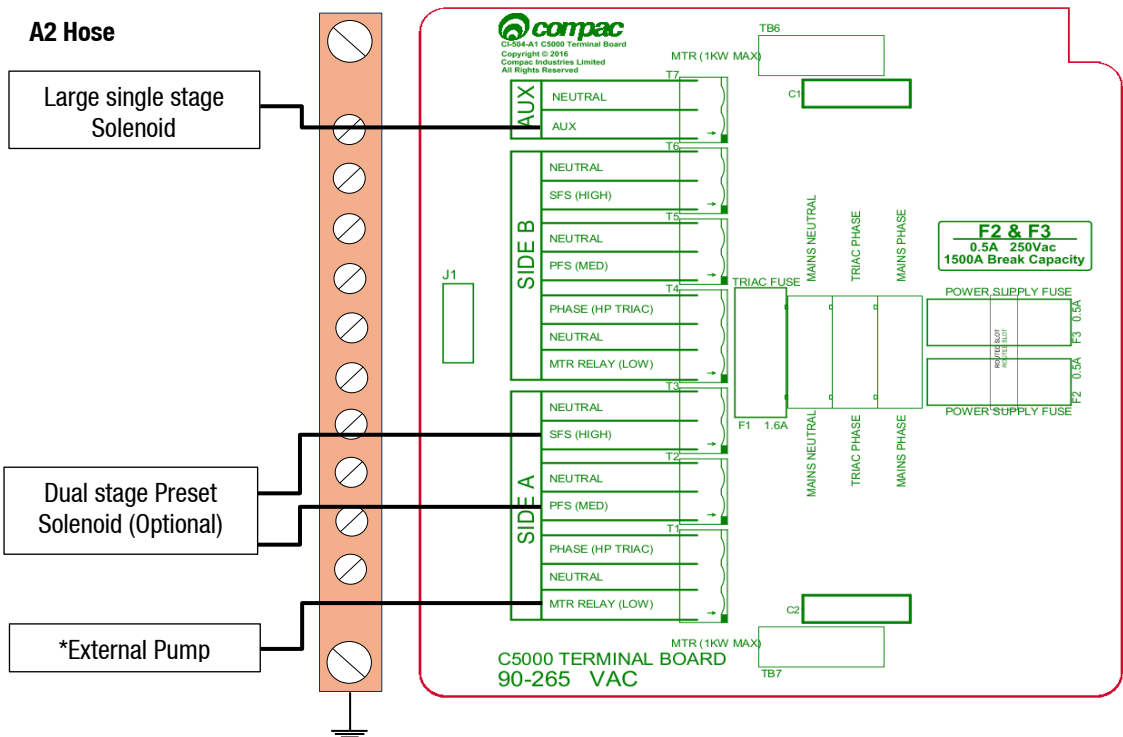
A2 Hose

Large single stage Solenoid

Dual stage Preset Solenoid (Optional)

*External Pump

compac
CI-504-A1 C5000 Terminal Board
Copyright © 2016
Compac Industries Limited
All Rights Reserved

TB6
MTR (1KW MAX)
C1

T7
AUX
NEUTRAL
AUX

T6
SIDE B
NEUTRAL
SFS (HIGH)
T5
NEUTRAL
PFS (MED)
T4
PHASE (HP TRIAC)
NEUTRAL
MTR RELAY (LOW)

T3
SIDE A
NEUTRAL
SFS (HIGH)
T2
NEUTRAL
PFS (MED)
T1
PHASE (HP TRIAC)
NEUTRAL
MTR RELAY (LOW)

J1

TRIAC FUSE
F1 1.6A

MAINS NEUTRAL
TRIAC PHASE
MAINS PHASE

MAINS NEUTRAL
TRIAC PHASE
MAINS PHASE

F2 & F3
0.5A 250Vac
1500A Break Capacity

POWER SUPPLY FUSE
F3 0.5A
ROUTED SLOT
ROUTED SLOT
F2 0.5A
POWER SUPPLY FUSE

C2
MTR (1KW MAX)
TB7

C5000 TERMINAL BOARD
90-265 VAC